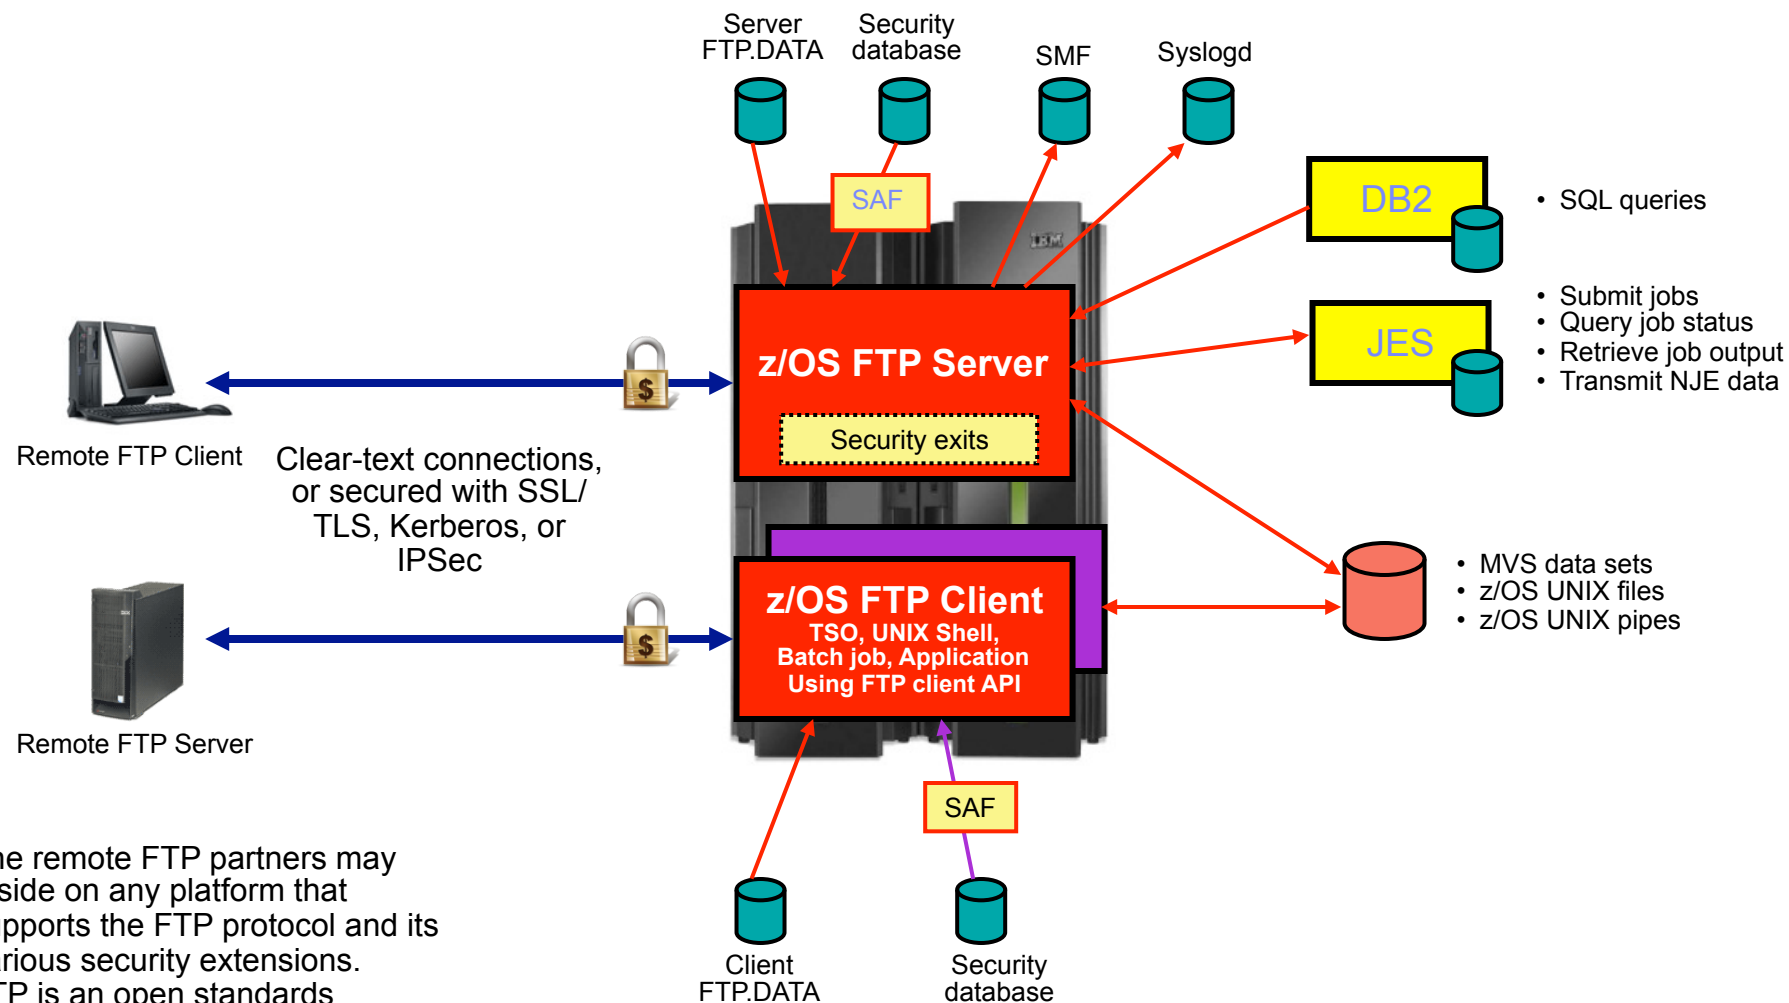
Server FTP.DATA

Security database

SMF

Syslogd

SAF

DB2

• SQL queries

JES

• Submit jobs
• Query job status
• Retrieve job output
• Transmit NJE data

IBM

z/OS FTP Server

Security exits

Remote FTP Client

Clear-text connections, or secured with SSL/ TLS, Kerberos, or IPSec

z/OS FTP Client
TSO, UNIX Shell, Batch job, Application Using FTP client API

• MVS data sets
• z/OS UNIX files
• z/OS UNIX pipes

Remote FTP Server

SAF

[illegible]e remote FTP partners may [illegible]side on any platform that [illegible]pports the FTP protocol and its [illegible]rious security extensions. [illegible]TP is an open standards

Client FTP.DATA

Security database